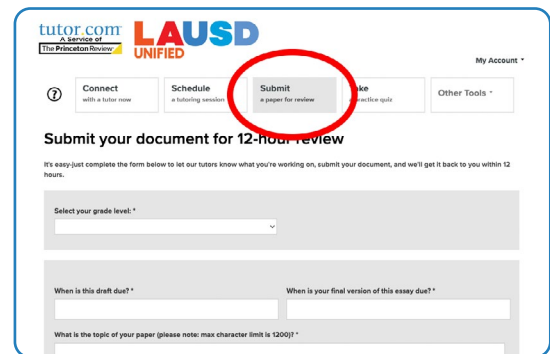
tutor.com
A Service of
The Princeton Review

LAUSD
UNIFIED

My Account

Connect
with a tutor now

Schedule
a tutoring session

Submit
a paper for review

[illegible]ake
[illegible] practice quiz

Other Tools

Submit your document for 12-hour review

It's easy-just complete the form below to let our tutors know what you're working on, submit your document, and we'll get it back to you within 12 hours.

Select your grade level: *

When is this draft due? *

When is your final version of this essay due? *

What is the topic of your paper (please note: max character limit is 1200)? *